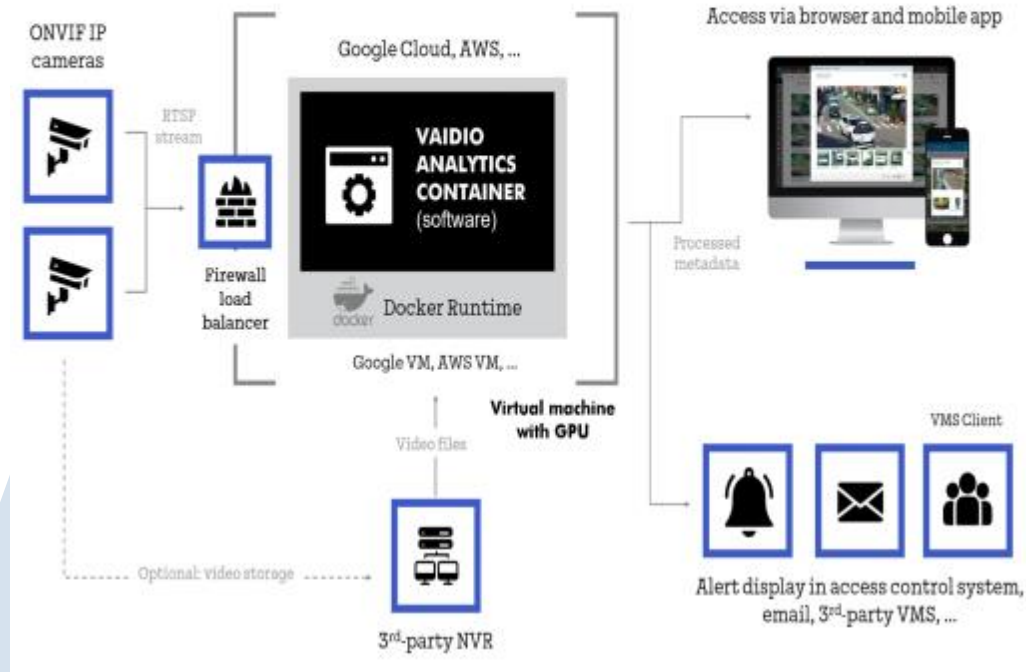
ONVIF IP cameras

RTSP stream

Firewall load balancer

Google Cloud, AWS, ...

VAIDIO ANALYTICS CONTAINER (software)

docker Docker Runtime

Google VM, AWS VM, ...

Virtual machine with GPU

Access via browser and mobile app

Processed metadata

VMS Client

Video files

Optional: video storage

3$^{rd}$-party NVR

Alert display in access control system, email, 3$^{rd}$-party VMS, ...